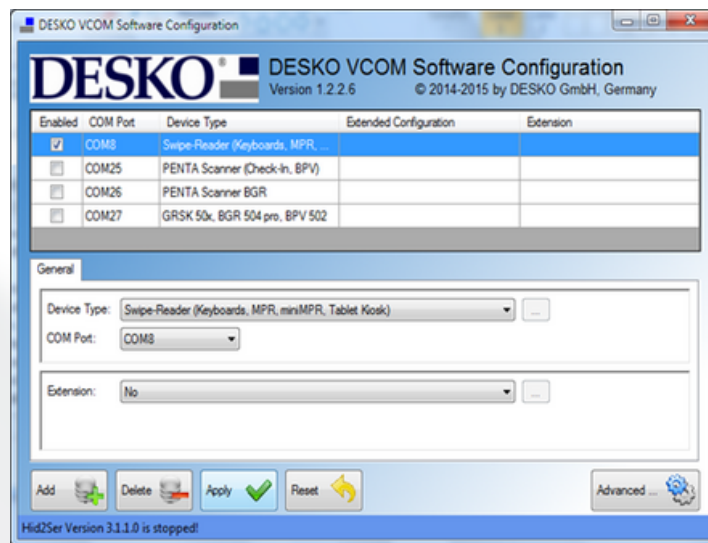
DESKO VCOM Software Configuration

DESKO

DESKO VCOM Software Configuration
Version 1.2.2.6 © 2014-2015 by DESKO GmbH, Germany

| Enabled | COM Port | Device Type | Extended Configuration | Extension |
|---|---|---|---|---|
| ☑ | COM8 | Swipe-Reader (Keyboards, MPR, ... | | |
| ☐ | COM25 | PENTA Scanner (Check-In, BPV) | | |
| ☐ | COM26 | PENTA Scanner BGR | | |
| ☐ | COM27 | GRSK 50x, BGR 504 pro, BPV 502 | | |

General

Device Type: Swipe-Reader (Keyboards, MPR, miniMPR, Tablet Kiosk) ...

COM Port: COM8

Extension: No ...

Add Delete Apply Reset Advanced ...

Hid2Ser Version 3.1.1.0 is stopped!